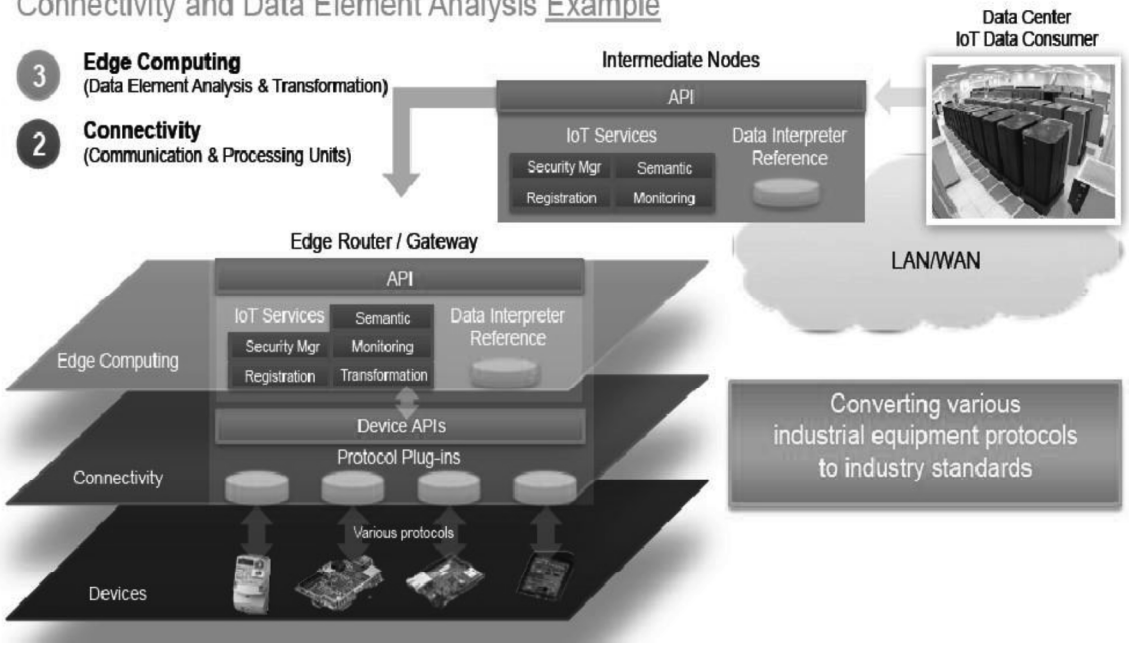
Connectivity and Data Element Analysis Example

3 Edge Computing
(Data Element Analysis & Transformation)

2 Connectivity
(Communication & Processing Units)

Intermediate Nodes

API

IoT Services

Security Mgr

Semantic

Registration

Monitoring

Data Interpreter Reference

Data Center
IoT Data Consumer

LAN/WAN

Edge Router / Gateway

API

IoT Services

Semantic

Security Mgr

Monitoring

Registration

Transformation

Data Interpreter Reference

Edge Computing

Device APIs

Protocol Plug-ins

Connectivity

Various protocols

Devices

Converting various industrial equipment protocols to industry standards